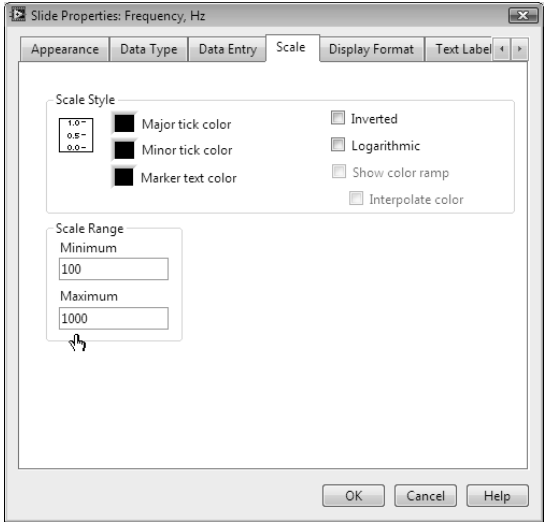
Slide Properties: Frequency, Hz

Appearance | Data Type | Data Entry | Scale | Display Format | Text Label

Scale Style

1.0
0.5
0.0

Major tick color

Minor tick color

Marker text color

Inverted

Logarithmic

Show color ramp

Interpolate color

Scale Range

Minimum

100

Maximum

1000

OK Cancel Help